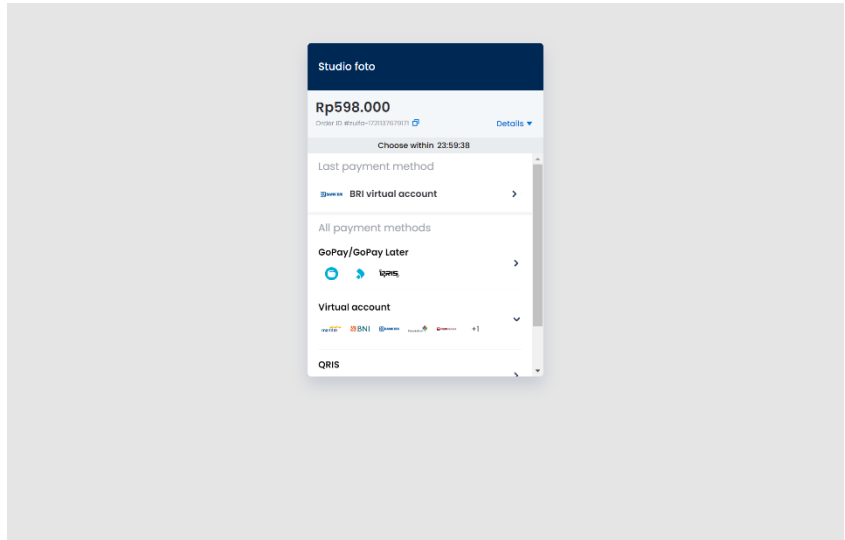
Studio foto

Rp598.000

Order ID #tufa-1731137679171

Details ▾

Choose within 23:59:38

Last payment method

BRI virtual account

All payment methods

GoPay/GoPay Later

QRIS

Virtual account

BNI

+1

QRIS